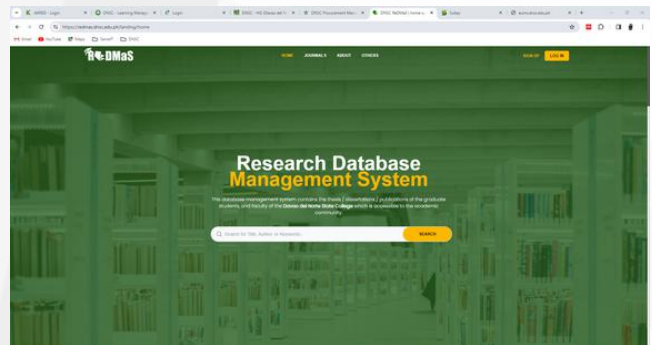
ARMIS - Login | DNSC - Learning Manag | Login | DNSC - HR (Davao del N | DNSC Procurement Man | DNSC ReDMaS | home | Sulas | dnsc.edu.ph

https://redmas.dnsc.edu.ph/landing/home

Gmail | YouTube | Maps | ServeIT | DNSC

ReDMaS

HOME | JOURNALS | ABOUT | OTHERS

SIGN UP | LOG IN

Research Database Management System

This database management system contains the thesis / dissertations / publications of the graduate students, and faculty of the Davao del Norte State College which is accessible to the academic community.

Search for Title, Author or Keywords...

SEARCH